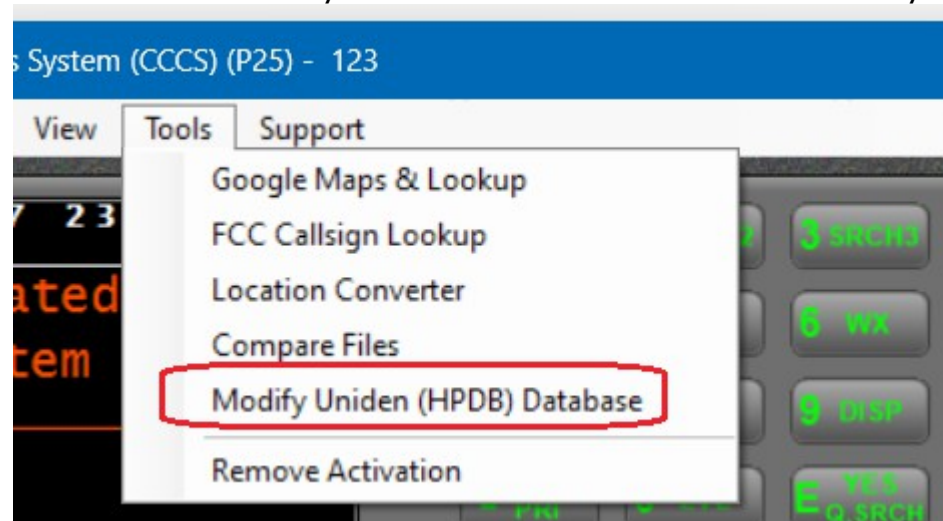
s System (CCCS) (P25) - 123

View Tools Support

Google Maps & Lookup
FCC Callsign Lookup
Location Converter
Compare Files
Modify Uniden (HPDB) Database
Remove Activation

7 23
ated
tem

3 SRCH3
6 WX
9 DISP
E YES Q SRCH
PRI